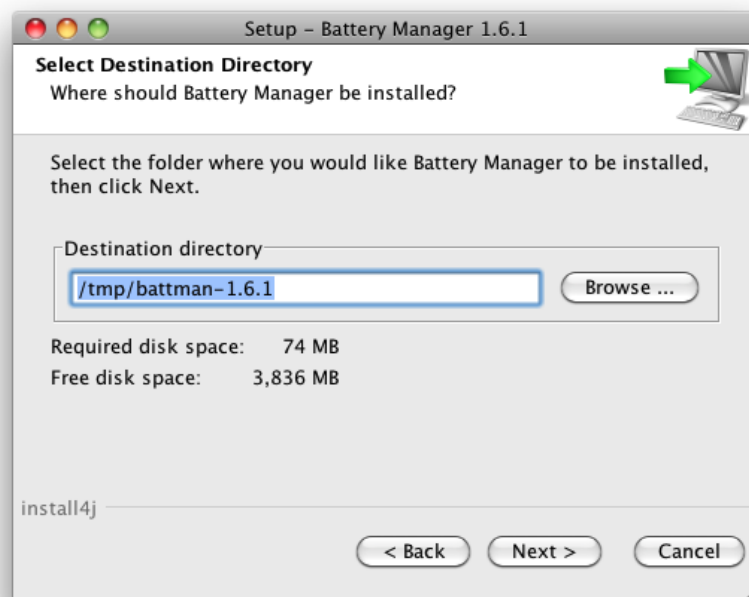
Setup - Battery Manager 1.6.1

Select Destination Directory
Where should Battery Manager be installed?

Select the folder where you would like Battery Manager to be installed, then click Next.

Destination directory
/tmp/battman-1.6.1
Browse ...

Required disk space: 74 MB
Free disk space: 3,836 MB

install4j

< Back
Next >
Cancel